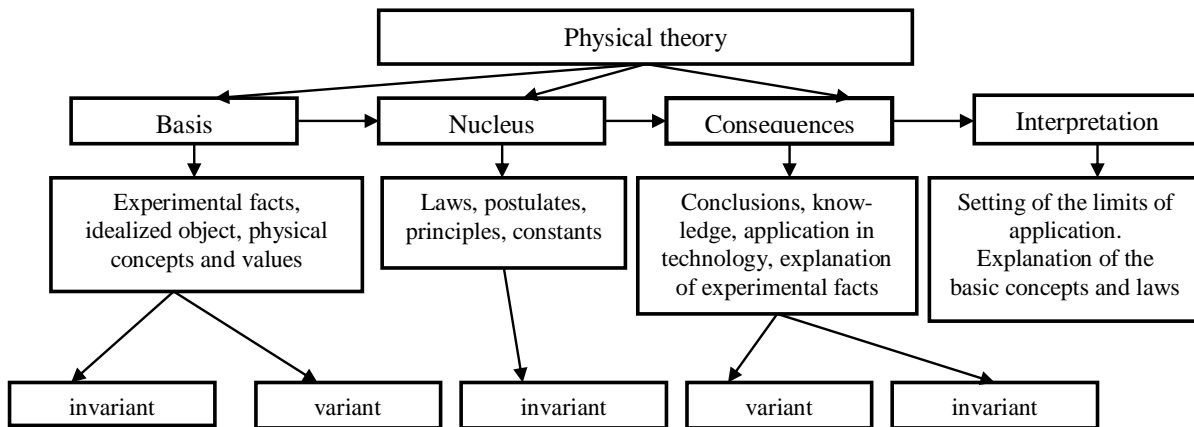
Physical theory

Basis

Nucleus

Consequences

Interpretation

Experimental facts, idealized object, physical concepts and values

Laws, postulates, principles, constants

Conclusions, knowledge, application in technology, explanation of experimental facts

Setting of the limits of application. Explanation of the basic concepts and laws

invariant

variant

invariant

variant

invariant